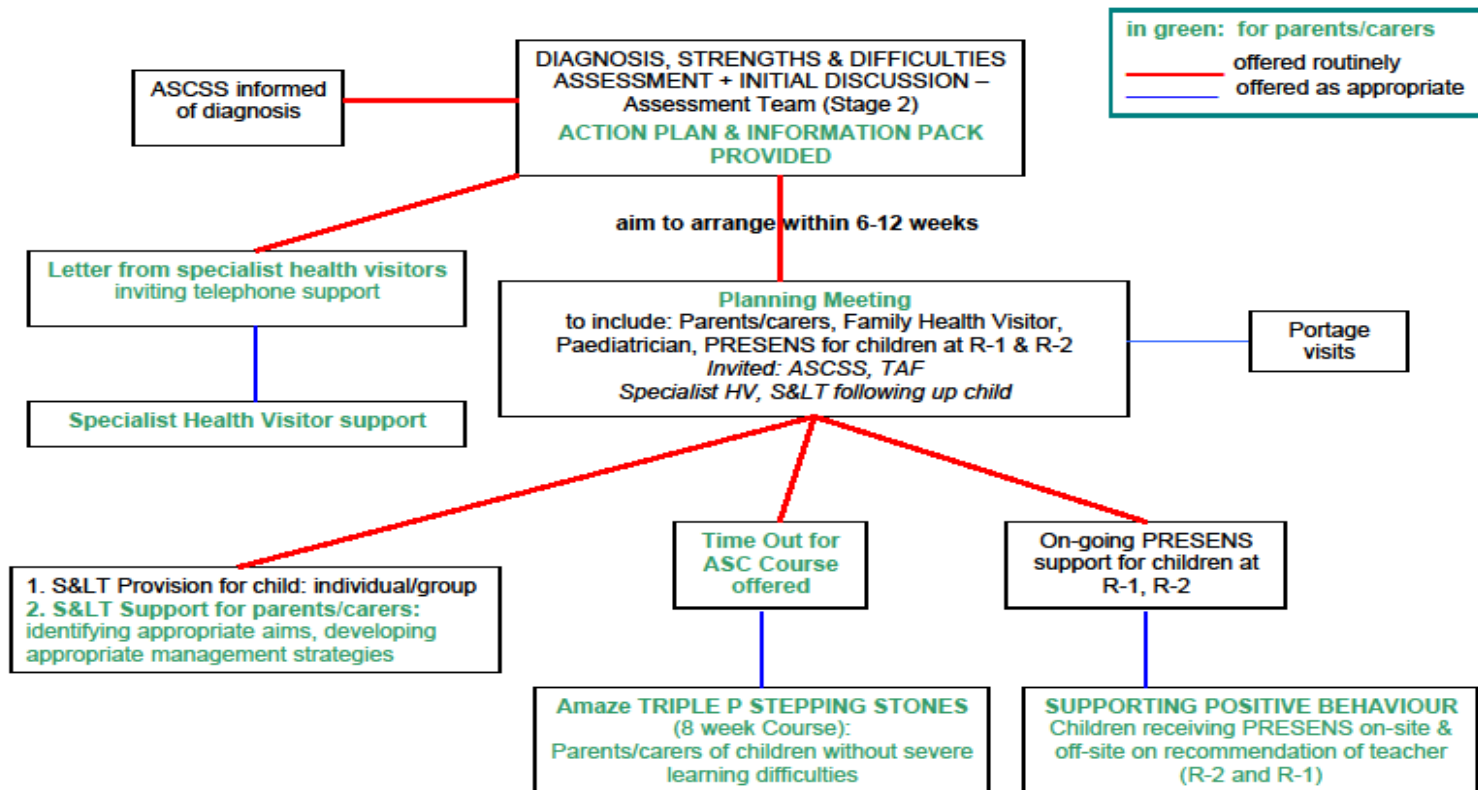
in green: for parents/carers
offered routinely
offered as appropriate

ASCSS informed of diagnosis

DIAGNOSIS, STRENGTHS & DIFFICULTIES ASSESSMENT + INITIAL DISCUSSION – Assessment Team (Stage 2)
ACTION PLAN & INFORMATION PACK PROVIDED

aim to arrange within 6-12 weeks

Letter from specialist health visitors inviting telephone support

Specialist Health Visitor support

Planning Meeting
to include: Parents/carers, Family Health Visitor, Paediatrician, PRESENS for children at R-1 & R-2
Invited: ASCSS, TAF
Specialist HV, S&LT following up child

Portage visits

1. S&LT Provision for child: individual/group
2. S&LT Support for parents/carers: identifying appropriate aims, developing appropriate management strategies

Time Out for ASC Course offered

On-going PRESENS support for children at R-1, R-2

Amaze TRIPLE P STEPPING STONES (8 week Course): Parents/carers of children without severe learning difficulties

SUPPORTING POSITIVE BEHAVIOUR
Children receiving PRESENS on-site & off-site on recommendation of teacher (R-2 and R-1)